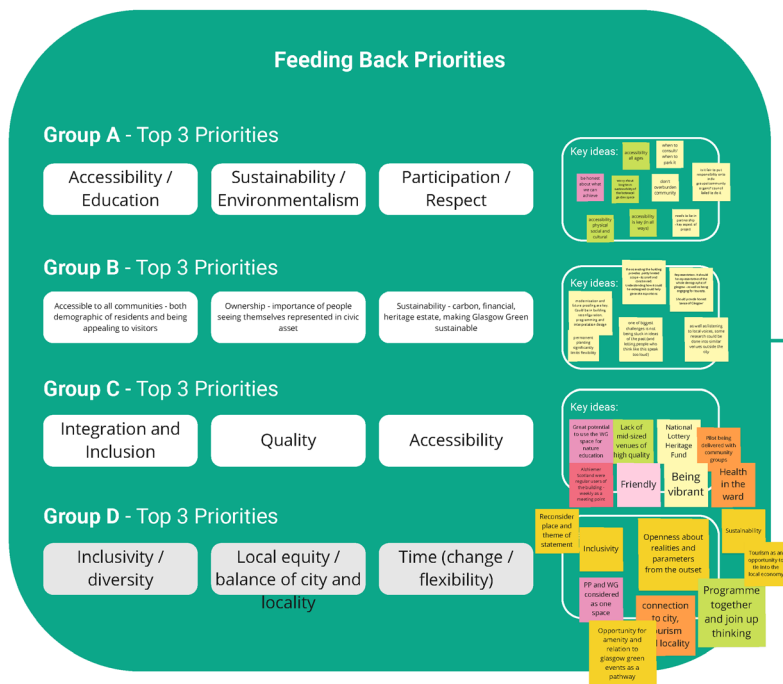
Feeding Back Priorities

Group A - Top 3 Priorities

Accessibility / Education

Sustainability / Environmentalism

Participation / Respect

Key ideas:

accessibility all ages

when to consult/ when to park it

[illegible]

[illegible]

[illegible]

don't overburden community

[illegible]

accessibility physical social and cultural

accessibility is key (in all ways)

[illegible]

Group B - Top 3 Priorities

Accessible to all communities - both demographic of residents and being appealing to visitors

Ownership - importance of people seeing themselves represented in civic asset

Sustainability - carbon, financial, heritage estate, making Glasgow Green sustainable

Key ideas:

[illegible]

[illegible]

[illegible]

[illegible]

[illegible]

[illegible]

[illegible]

Group C - Top 3 Priorities

Integration and Inclusion

Quality

Accessibility

Key ideas:

Great potential to use the WG space for nature education

Lack of mid-sized venues of high quality

National Lottery Heritage Fund

Pilot being delivered with community groups

Alzheimer Scotland were regular users of the building weekly as a meeting point

Friendly

Being vibrant

Health in the ward

Group D - Top 3 Priorities

Inclusivity / diversity

Local equity / balance of city and locality

Time (change / flexibility)

Reconsider place and theme of statement

Inclusivity

Openness about realities and parameters from the outset

Sustainability

Tourism as an opportunity to tie into the local economy

PP and WG considered as one space

connection to city, tourism / locality

Programme together and join up thinking

Opportunity for amenity and relation to glasgow green events as a pathway